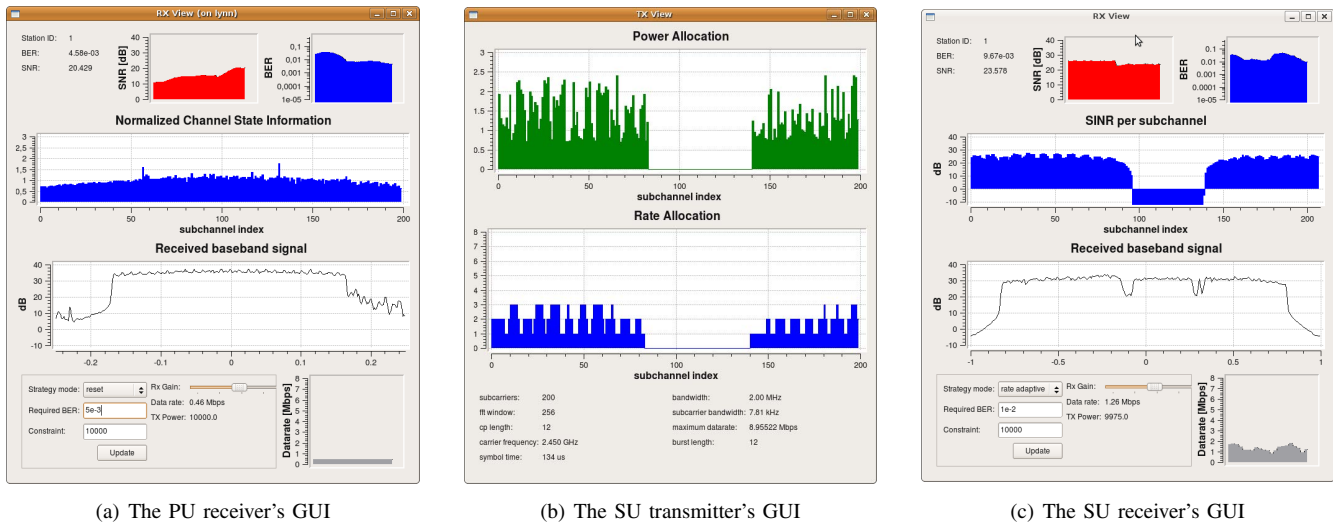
RX View (on lynn)

Station ID: 1
BER: 4.58e-03
SNR: 20.429

SNR [dB]
40
30
20
10
0

BER
0,1
0,01
0,001
0,0001
1e-05

Normalized Channel State Information

3
2,5
2
1,5
1
0,5
0
0 50 100 150 200
subchannel index

Received baseband signal

40
30
20
10
0
-10
dB
-0.2 -0.1 0 0.1 0.2

Strategy mode: reset
Required BER: 5e-3
Constraint: 10000
Update
Rx Gain:
Data rate: 0.46 Mbps
TX Power: 10000.0

Datarate [Mbps]

(a) The PU receiver's GUI

TX View

Power Allocation

3
2,5
2
1,5
1
0,5
0
0 50 100 150 200
subchannel index

Rate Allocation

8
7
6
5
4
3
2
1
0
0 50 100 150 200
subchannel index

subcarriers: 200
fft window: 256
cp length: 12
carrier frequency: 2.450 GHz
symbol time: 134 us
bandwidth: 2.00 MHz
subcarrier bandwidth: 7.81 kHz
maximum datarate: 8.95522 Mbps
burst length: 12

(b) The SU transmitter's GUI

RX View

Station ID: 1
BER: 9.67e-03
SNR: 23.578

SNR [dB]
40
30
20
10
0

BER
0.1
0.01
0.001
0.0001
1e-05

SINR per subchannel

40
35
30
25
20
15
10
5
0
-5
-10
dB
0 50 100 150 200
subchannel index

Received baseband signal

40
30
20
10
0
-10
dB
-1 -0.5 0 0.5 1

Strategy mode: rate adaptive
Required BER: 1e-2
Constraint: 10000
Update
Rx Gain:
Data rate: 1.26 Mbps
TX Power: 9975.0

Datarate [Mbps]
8
7
6
5
4
3
2
1
0

(c) The SU receiver's GUI